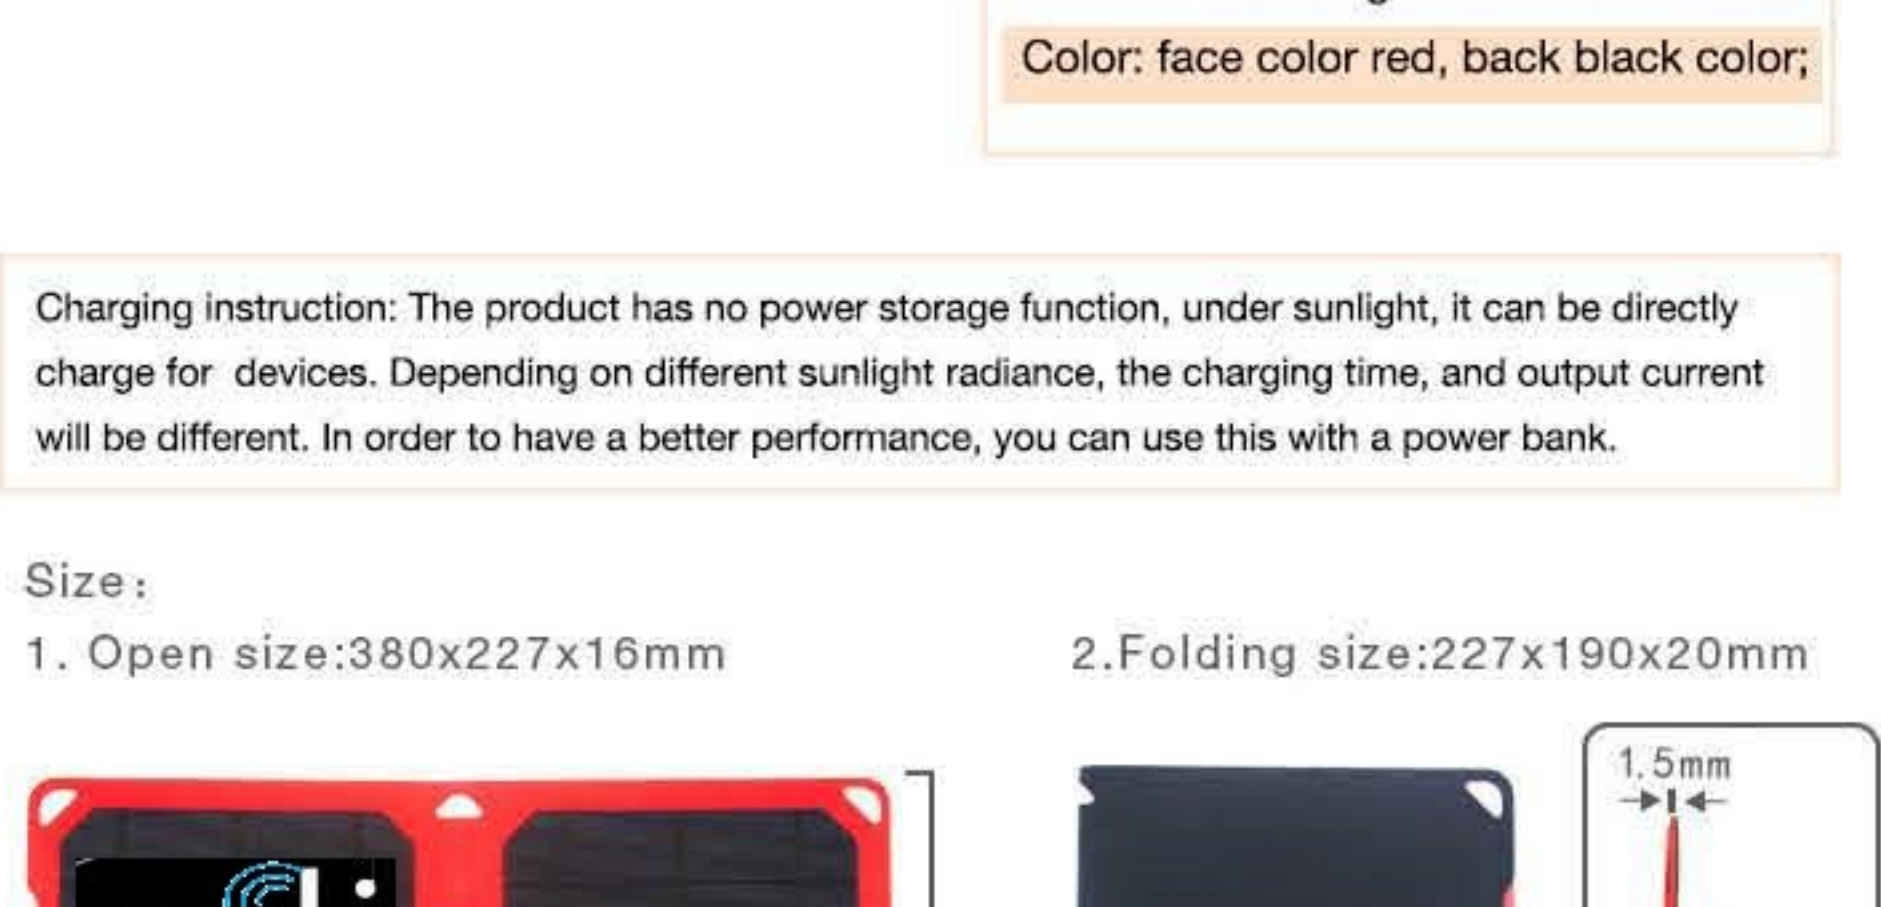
Color: face color red, back black color;

Charging instruction: The product has no power storage function, under sunlight, it can be directly charge for devices. Depending on different sunlight radiance, the charging time, and output current will be different. In order to have a better performance, you can use this with a power bank.

Size:

1. Open size:380x227x16mm

2.Folding size:227x190x20mm

1.5mm